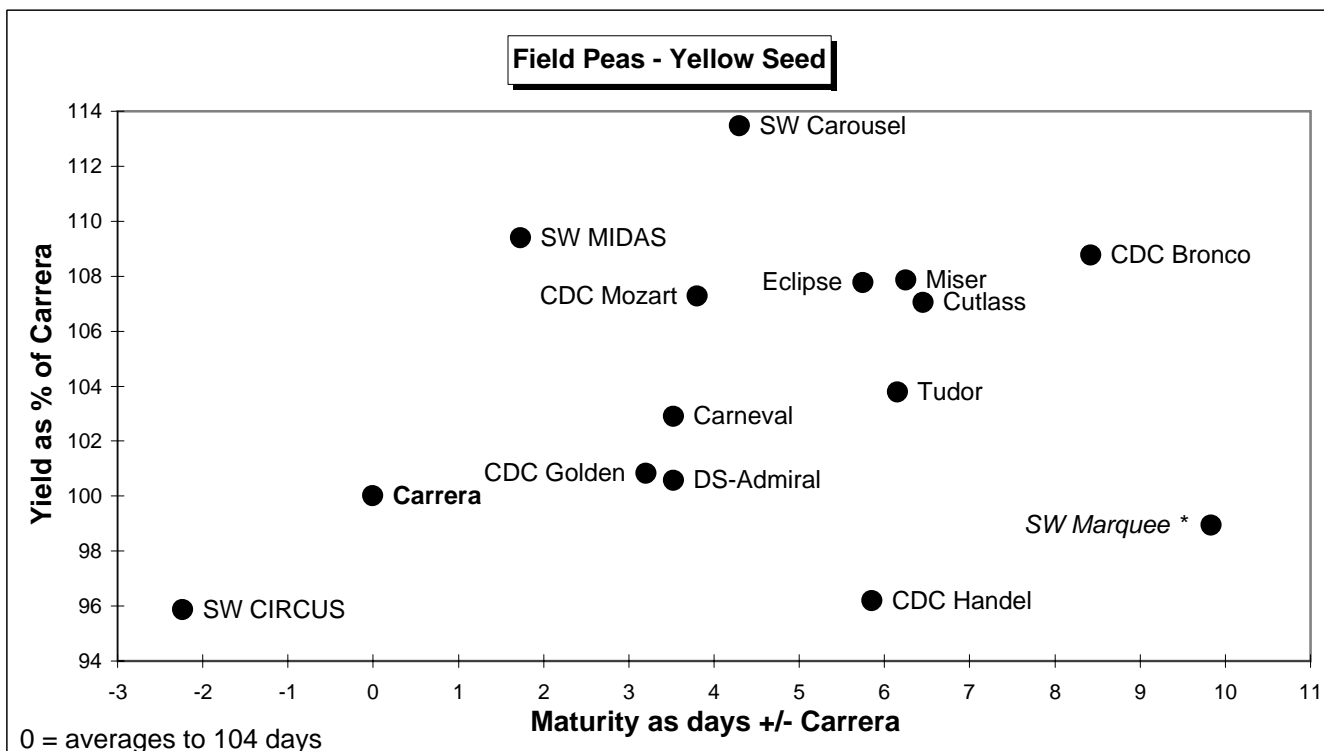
Field Peas - Yellow Seed

Yield as % of Carrera

114
112
110
108
106
104
102
100
98
96
94

SW Carousel
SW MIDAS
CDC Bronco
Eclipse
Miser
CDC Mozart
Cutlass
Tudor
Carneval
CDC Golden
DS-Admiral
Carrera
SW Marquee *
SW CIRCUS
CDC Handel

-3 -2 -1 0 1 2 3 4 5 6 7 8 9 10 11

Maturity as days +/- Carrera

0 = averages to 104 days